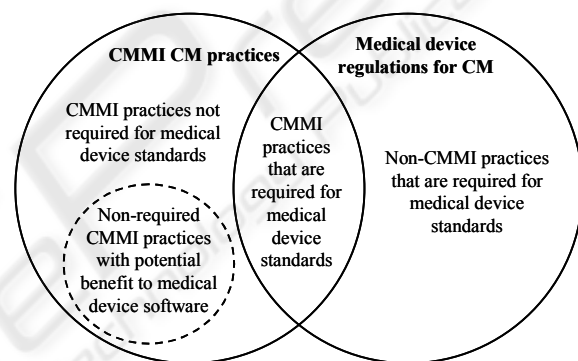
CMMI CM practices

Medical device regulations for CM

CMMI practices not required for medical device standards

CMMI practices that are required for medical device standards

Non-CMMI practices that are required for medical device standards

Non-required CMMI practices with potential benefit to medical device software